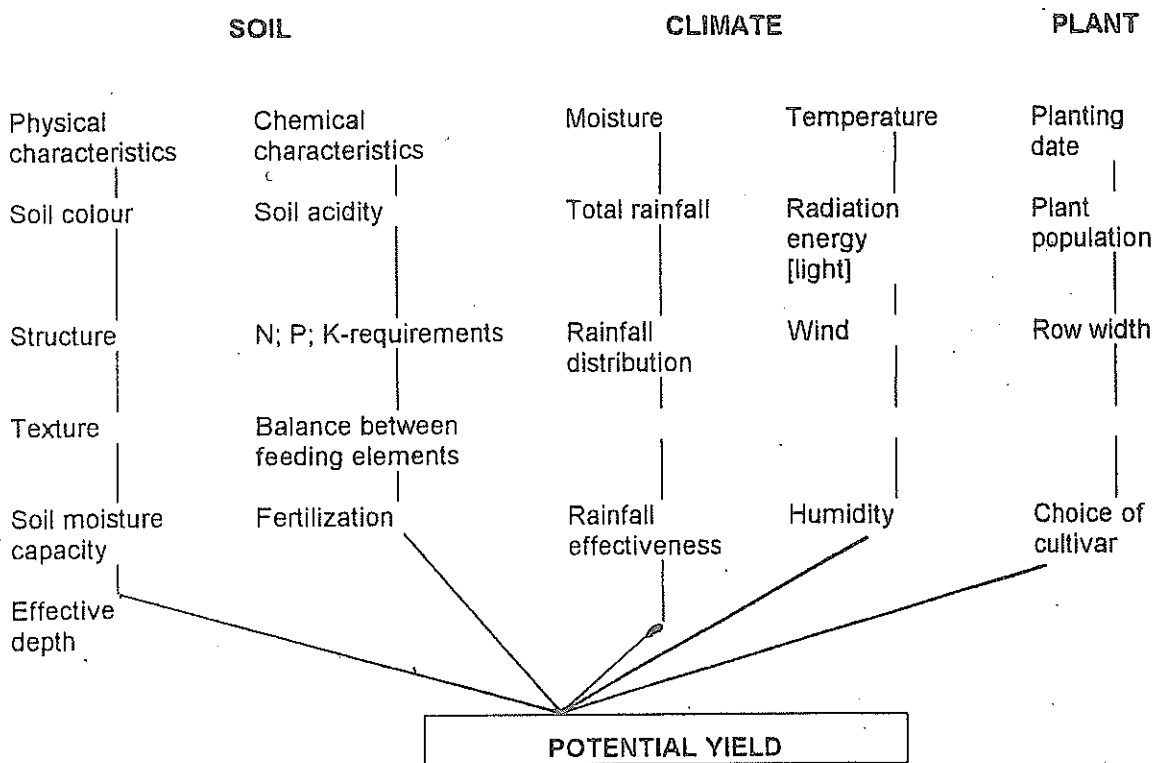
SOIL

CLIMATE

PLANT

Physical characteristics

Soil colour

Structure

Texture

Soil moisture capacity

Effective depth

Chemical characteristics

Soil acidity

N; P; K-requirements

Balance between feeding elements

Fertilization

Moisture

Total rainfall

Rainfall distribution

Rainfall effectiveness

Temperature

Radiation energy [light]

Wind

Humidity

Planting date

Plant population

Row width

Choice of cultivar

POTENTIAL YIELD